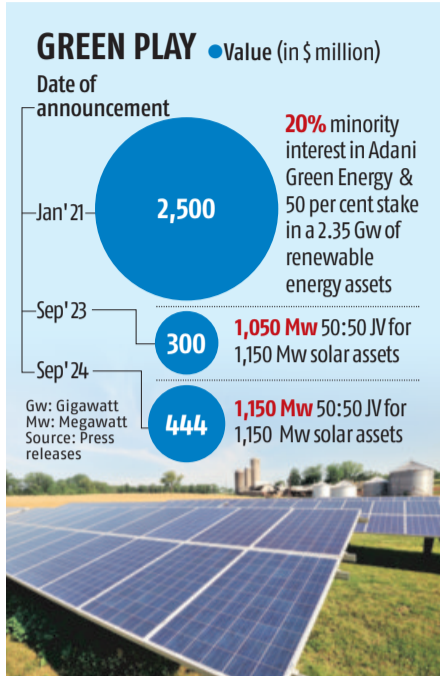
GREEN PLAY ● Value (in $ million)

Date of announcement

Jan'21

2,500

20% minority interest in Adani Green Energy & 50 per cent stake in a 2.35 Gw of renewable energy assets

Sep'23

300

1,050 Mw 50:50 JV for 1,150 Mw solar assets

Sep'24

444

1,150 Mw 50:50 JV for 1,150 Mw solar assets

Gw: Gigawatt
Mw: Megawatt
Source: Press releases